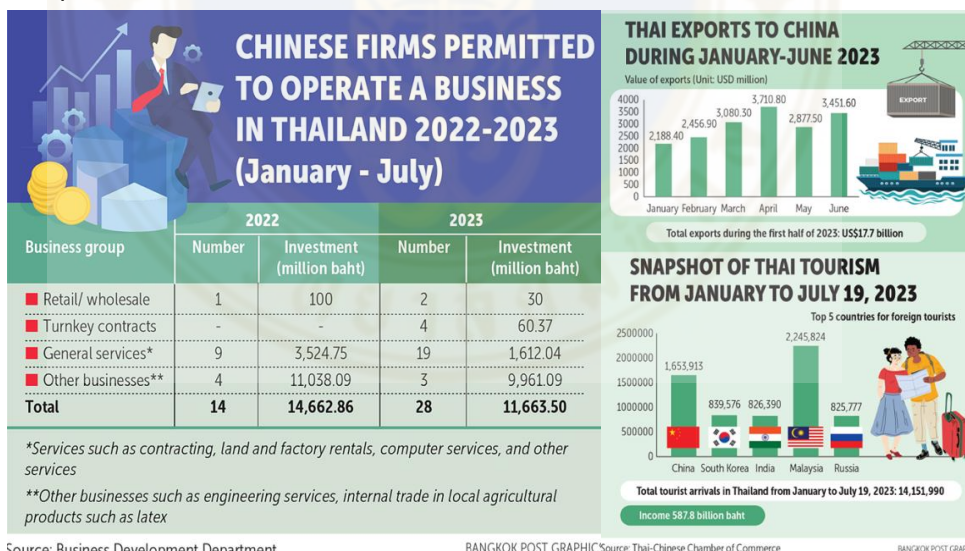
CHINESE FIRMS PERMITTED TO OPERATE A BUSINESS IN THAILAND 2022-2023 (January - July)

| Business group | 2022 Number | 2022 Investment (million baht) | 2023 Number | 2023 Investment (million baht) |
|---|---|---|---|---|
| Retail/ wholesale | 1 | 100 | 2 | 30 |
| Turnkey contracts | - | - | 4 | 60.37 |
| General services* | 9 | 3,524.75 | 19 | 1,612.04 |
| Other businesses** | 4 | 11,038.09 | 3 | 9,961.09 |
| Total | 14 | 14,662.86 | 28 | 11,663.50 |

*Services such as contracting, land and factory rentals, computer services, and other services

**Other businesses such as engineering services, internal trade in local agricultural products such as latex

Source: Business Development Department

BANGKOK POST GRAPHIC

THAI EXPORTS TO CHINA DURING JANUARY-JUNE 2023

Value of exports (Unit: USD million)

4000
3500
3000
2500
2000
1500
1000
500
0

2,188.40 January
2,456.90 February
3,080.30 March
3,710.80 April
2,877.50 May
3,451.60 June

EXPORT

Total exports during the first half of 2023: US$17.7 billion

SNAPSHOT OF THAI TOURISM FROM JANUARY TO JULY 19, 2023

Top 5 countries for foreign tourists

2500000
2000000
1500000
1000000
500000
0

1,653,913 China
839,576 South Korea
826,390 India
2,245,824 Malaysia
825,777 Russia

Total tourist arrivals in Thailand from January to July 19, 2023: 14,151,990

Income 587.8 billion baht

Source: Thai-Chinese Chamber of Commerce

BANGKOK POST GRAPHIC